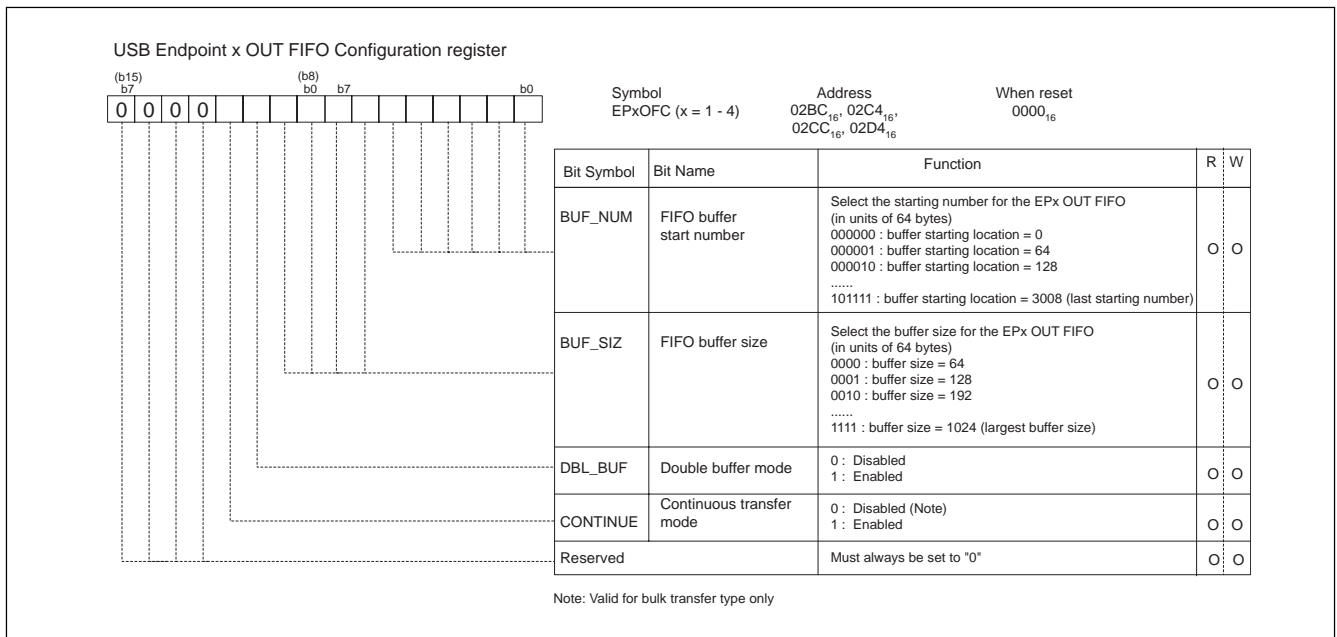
USB Endpoint x OUT FIFO Configuration register

(b15) b7 (b8) b0 b7 b0

0 0 0 0

Symbol EPxOFC (x = 1 - 4)

Address $02BC_{16}$, $02C4_{16}$, $02CC_{16}$, $02D4_{16}$

When reset $0000_{16}$

| Bit Symbol | Bit Name | Function | R | W |
|---|---|---|---|---|
| BUF_NUM | FIFO buffer start number | Select the starting number for the EPx OUT FIFO (in units of 64 bytes) 000000 : buffer starting location = 0 000001 : buffer starting location = 64 000010 : buffer starting location = 128 ...... 101111 : buffer starting location = 3008 (last starting number) | O | O |
| BUF_SIZ | FIFO buffer size | Select the buffer size for the EPx OUT FIFO (in units of 64 bytes) 0000 : buffer size = 64 0001 : buffer size = 128 0010 : buffer size = 192 ...... 1111 : buffer size = 1024 (largest buffer size) | O | O |
| DBL_BUF | Double buffer mode | 0 : Disabled 1 : Enabled | O | O |
| CONTINUE | Continuous transfer mode | 0 : Disabled (Note) 1 : Enabled | O | O |
| Reserved | | Must always be set to "0" | O | O |

Note: Valid for bulk transfer type only